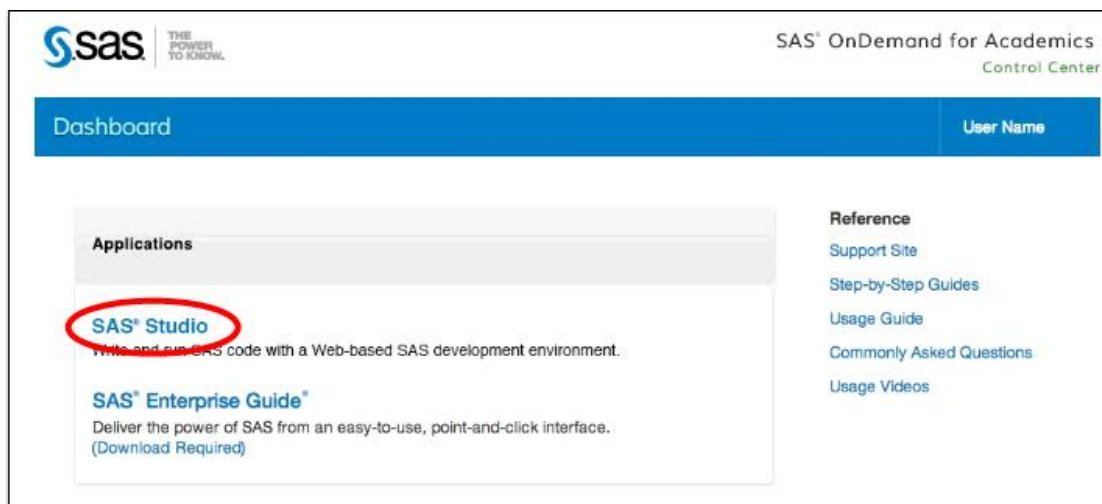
sas THE POWER TO KNOW.

SAS® OnDemand for Academics
Control Center

Dashboard

User Name

Applications

SAS® Studio
Write and run SAS code with a Web-based SAS development environment.

SAS® Enterprise Guide®
Deliver the power of SAS from an easy-to-use, point-and-click interface.
(Download Required)

Reference
Support Site
Step-by-Step Guides
Usage Guide
Commonly Asked Questions
Usage Videos